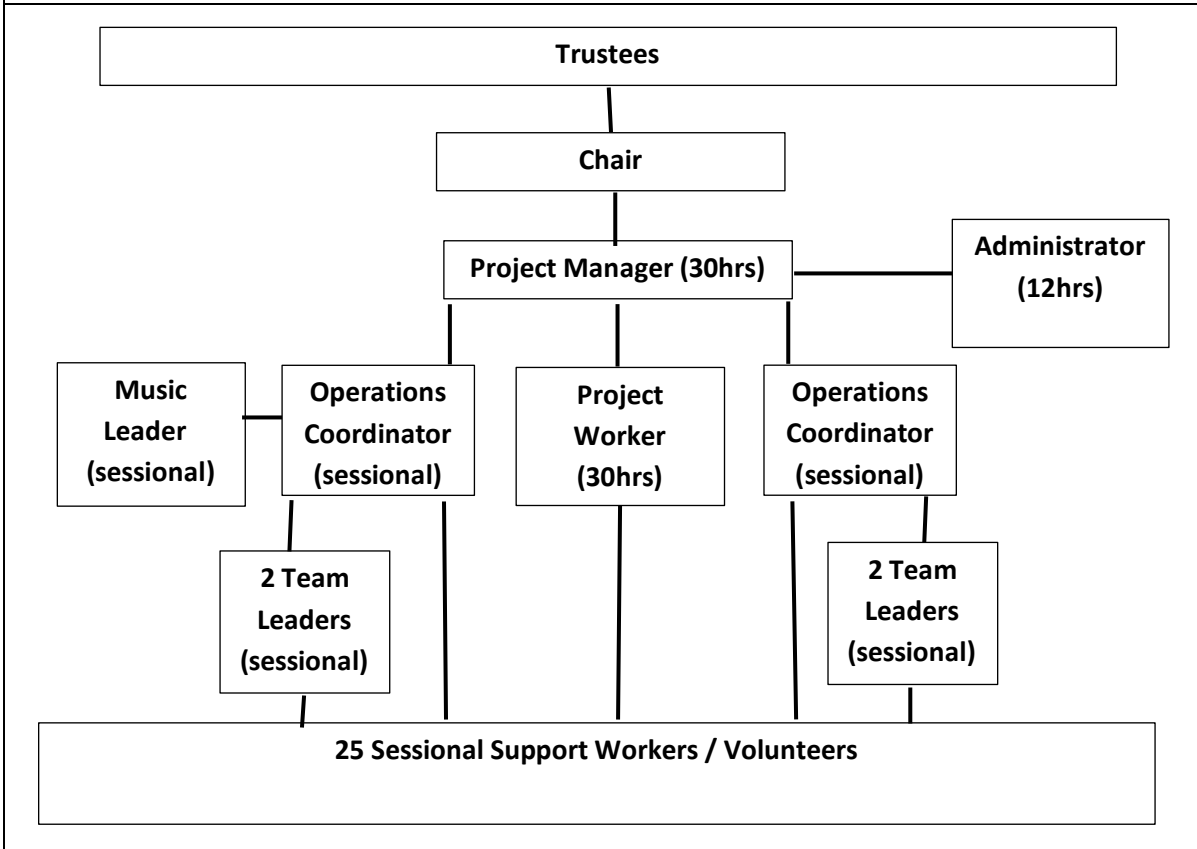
Trustees

Chair

Project Manager (30hrs)

Administrator (12hrs)

Music Leader (sessional)

Operations Coordinator (sessional)

Project Worker (30hrs)

Operations Coordinator (sessional)

2 Team Leaders (sessional)

2 Team Leaders (sessional)

25 Sessional Support Workers / Volunteers